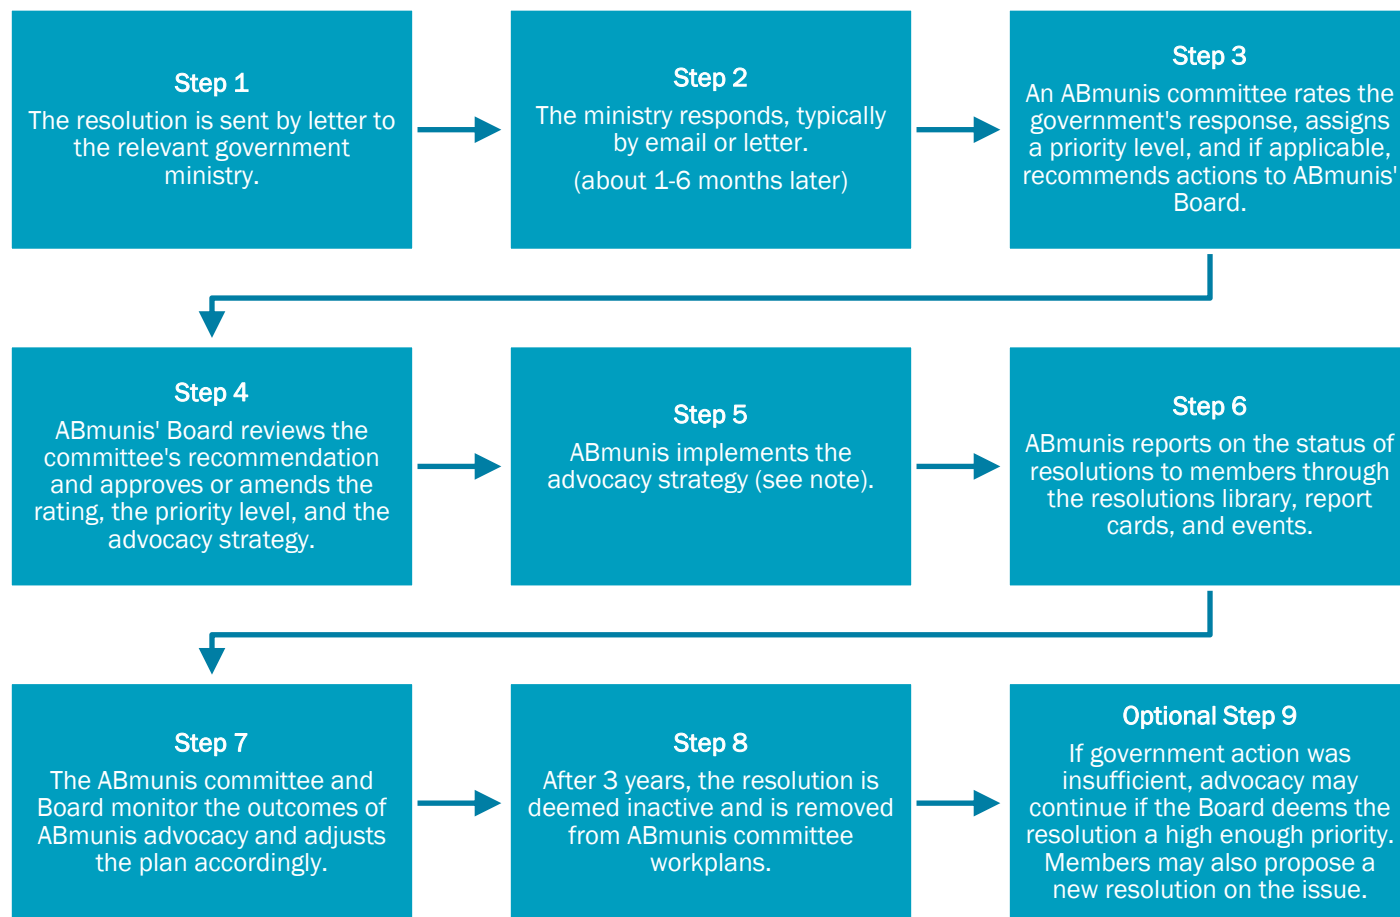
Step 1
The resolution is sent by letter to the relevant government ministry.

Step 2
The ministry responds, typically by email or letter.
(about 1-6 months later)

Step 3
An ABmunis committee rates the government's response, assigns a priority level, and if applicable, recommends actions to ABmunis' Board.

Step 4
ABmunis' Board reviews the committee's recommendation and approves or amends the rating, the priority level, and the advocacy strategy.

Step 5
ABmunis implements the advocacy strategy (see note).

Step 6
ABmunis reports on the status of resolutions to members through the resolutions library, report cards, and events.

Step 7
The ABmunis committee and Board monitor the outcomes of ABmunis advocacy and adjusts the plan accordingly.

Step 8
After 3 years, the resolution is deemed inactive and is removed from ABmunis committee workplans.

Optional Step 9
If government action was insufficient, advocacy may continue if the Board deems the resolution a high enough priority. Members may also propose a new resolution on the issue.